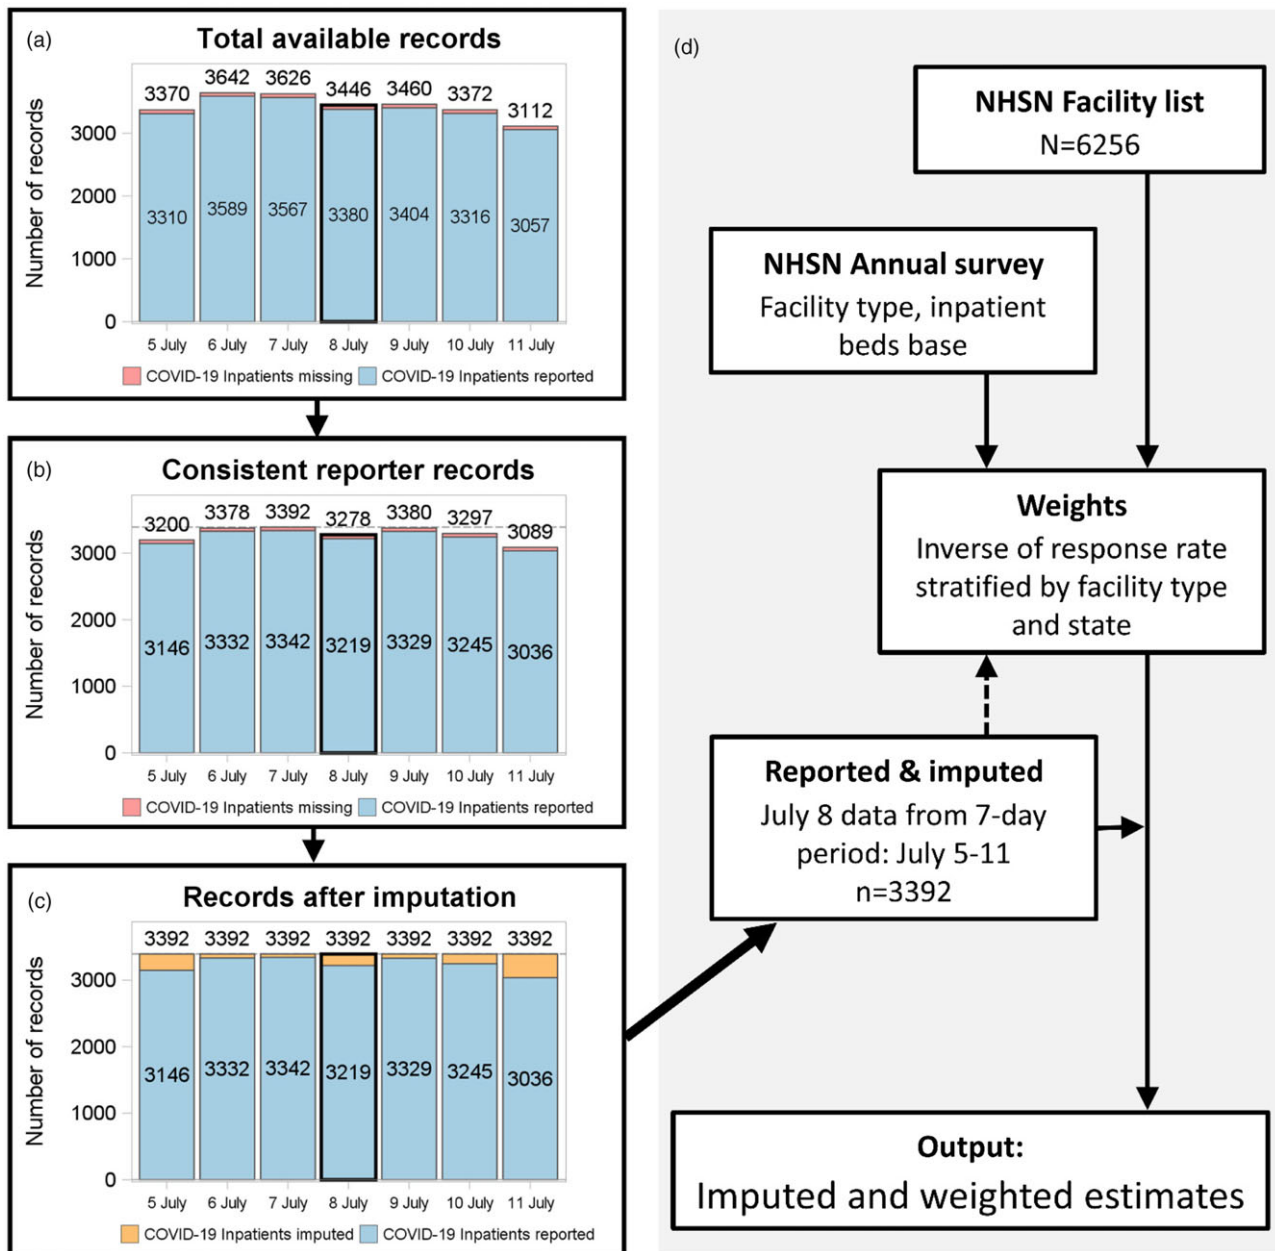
(a)
Total available records

Number of records
3000
2000
1000
0

3370 3642 3626 3446 3460 3372 3112

3310 3589 3567 3380 3404 3316 3057

5 July 6 July 7 July 8 July 9 July 10 July 11 July

COVID-19 Inpatients missing COVID-19 Inpatients reported

(b)
Consistent reporter records

Number of records
3000
2000
1000
0

3200 3378 3392 3278 3380 3297 3089

3146 3332 3342 3219 3329 3245 3036

5 July 6 July 7 July 8 July 9 July 10 July 11 July

COVID-19 Inpatients missing COVID-19 Inpatients reported

(c)
Records after imputation

Number of records
3000
2000
1000
0

3392 3392 3392 3392 3392 3392 3392

3146 3332 3342 3219 3329 3245 3036

5 July 6 July 7 July 8 July 9 July 10 July 11 July

COVID-19 Inpatients imputed COVID-19 Inpatients reported

(d)

NHSN Facility list
N=6256

NHSN Annual survey
Facility type, inpatient beds base

Weights
Inverse of response rate stratified by facility type and state

Reported & imputed
July 8 data from 7-day period: July 5-11
n=3392

Output:
Imputed and weighted estimates